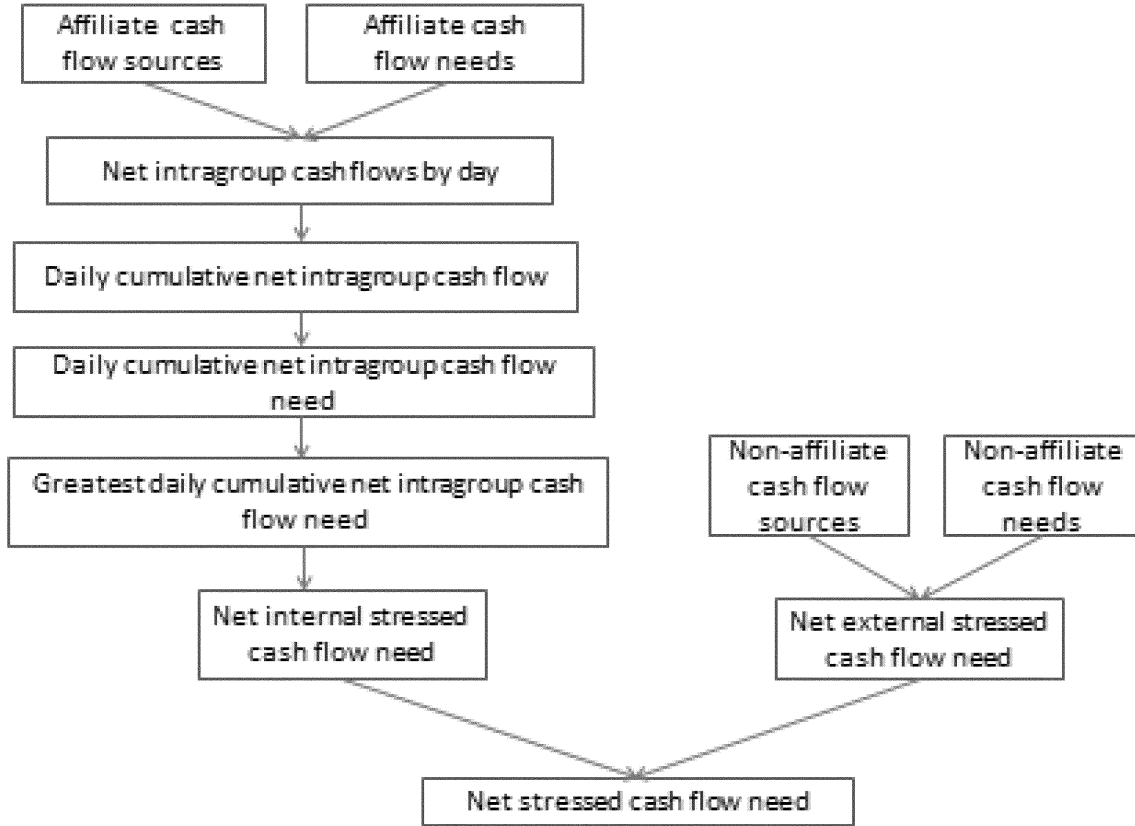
Affiliate cash flow sources

Affiliate cash flow needs

Net intragroup cash flows by day

Daily cumulative net intragroup cash flow

Daily cumulative net intragroup cash flow need

Greatest daily cumulative net intragroup cash flow need

Net internal stressed cash flow need

Non-affiliate cash flow sources

Non-affiliate cash flow needs

Net external stressed cash flow need

Net stressed cash flow need